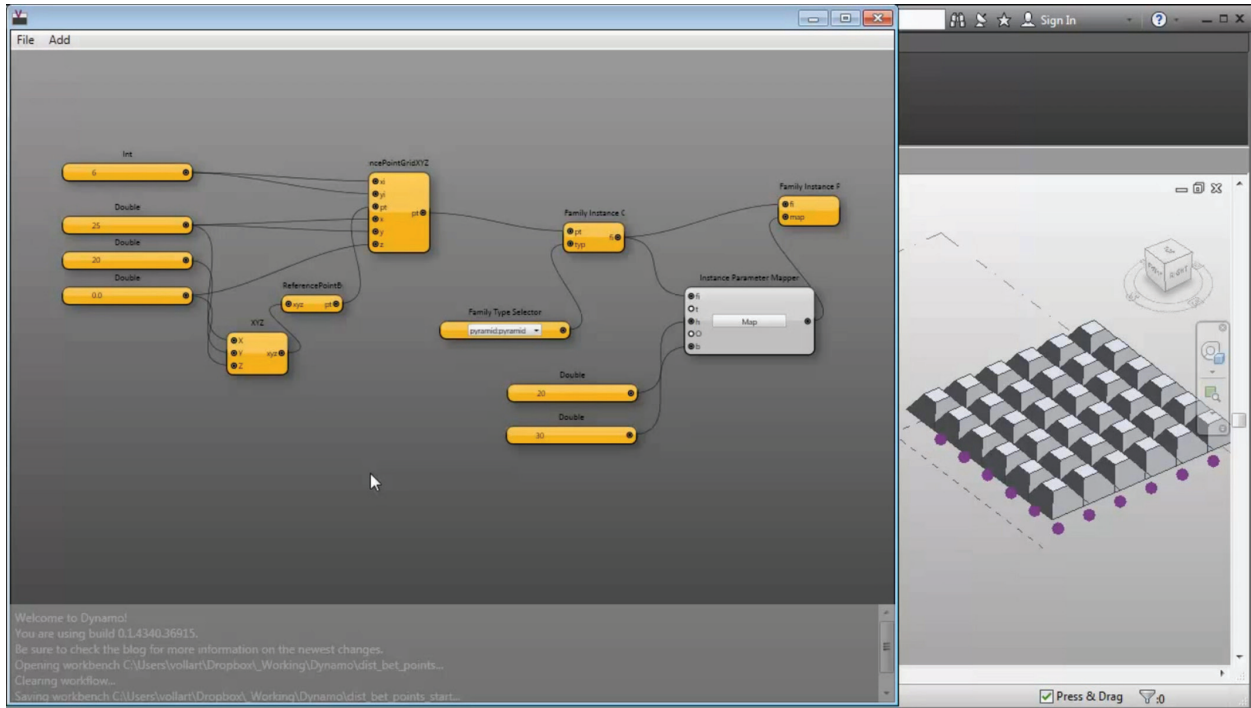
File Add

Int
6

Double
25

Double
20

Double
0.0

ncePointGridXYZ
xi
yi
pt
x
y
z
pt

ReferencePointB
xyz
pt

XYZ
X
Y
Z
xyz

Family Instance C
pt
typ
fi

Family Instance F
fi
map

Family Type Selector
pyramid:pyramid

Instance Parameter Mapper
fi
t
h
O
b
Map

Double
20

Double
30

Welcome to Dynamo!
You are using build 0.1.4340.36915.
Be sure to check the blog for more information on the newest changes.
Opening workbench C:\Users\vollart\Dropbox\_Working\Dynamo\dist_bet_points...
Clearing workflow...
Saving workbench C:\Users\vollart\Dropbox\_Working\Dynamo\dist_bet_points_start...

Sign In

Press & Drag
:0